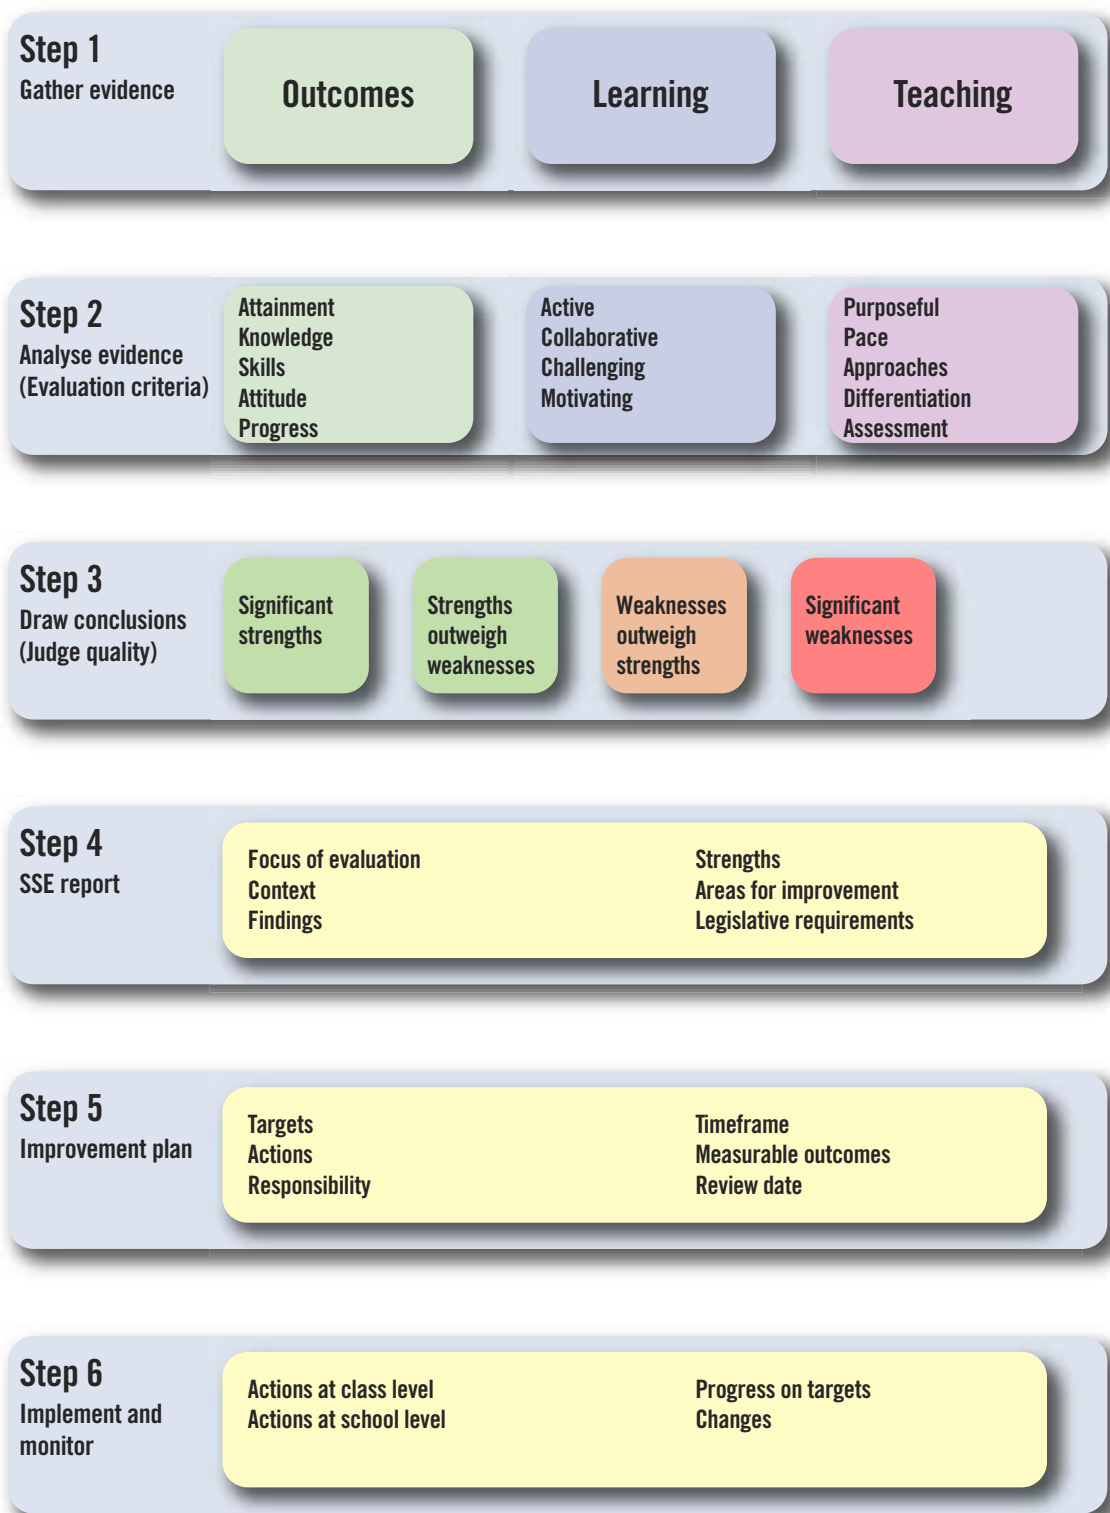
Step 1
Gather evidence

Outcomes

Learning

Teaching

Step 2
Analyse evidence
(Evaluation criteria)

Attainment
Knowledge
Skills
Attitude
Progress

Active
Collaborative
Challenging
Motivating

Purposeful
Pace
Approaches
Differentiation
Assessment

Step 3
Draw conclusions
(Judge quality)

Significant strengths

Strengths outweigh weaknesses

Weaknesses outweigh strengths

Significant weaknesses

Step 4
SSE report

Focus of evaluation
Context
Findings

Strengths
Areas for improvement
Legislative requirements

Step 5
Improvement plan

Targets
Actions
Responsibility

Timeframe
Measurable outcomes
Review date

Step 6
Implement and monitor

Actions at class level
Actions at school level

Progress on targets
Changes